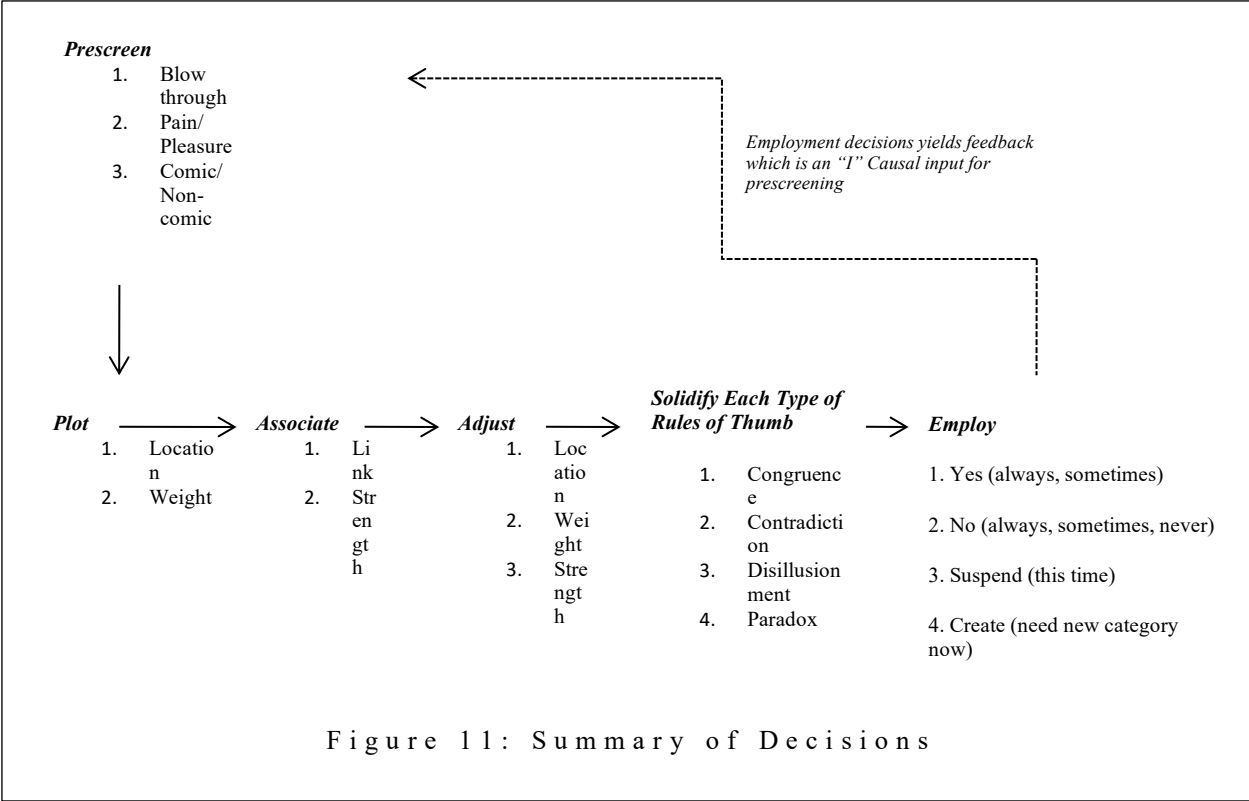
**Prescreen**
1. Blow through
2. Pain/ Pleasure
3. Comic/ Non-comic

*Employment decisions yields feedback which is an "I" Causal input for prescreening*

**Plot**
1. Location
2. Weight

**Associate**
1. Link
2. Strength

**Adjust**
1. Location
2. Weight
3. Strength

**Solidify Each Type of Rules of Thumb**
1. Congruence
2. Contradiction
3. Disillusionment
4. Paradox

**Employ**
1. Yes (always, sometimes)
2. No (always, sometimes, never)
3. Suspend (this time)
4. Create (need new category now)

Figure 11: Summary of Decisions